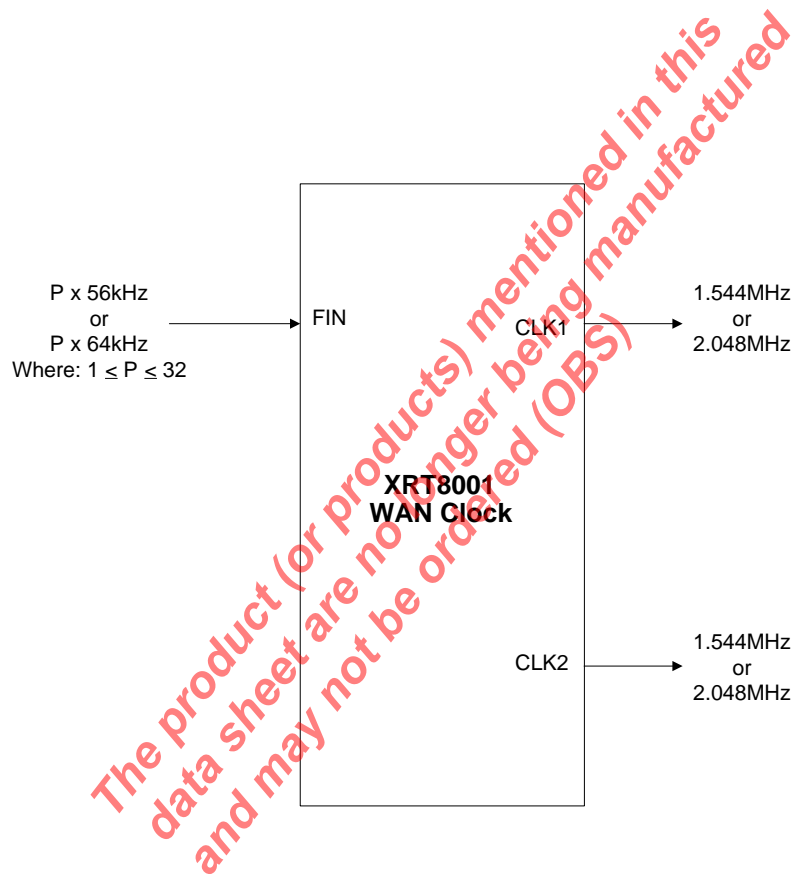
P x 56kHz
or
P x 64kHz
Where: $1 \leq P \leq 32$

FIN

CLK1

1.544MHz
or
2.048MHz

XRT8001
WAN Clock

CLK2

1.544MHz
or
2.048MHz

The product (or products) mentioned in this data sheet are no longer being manufactured and may not be ordered (OBS)